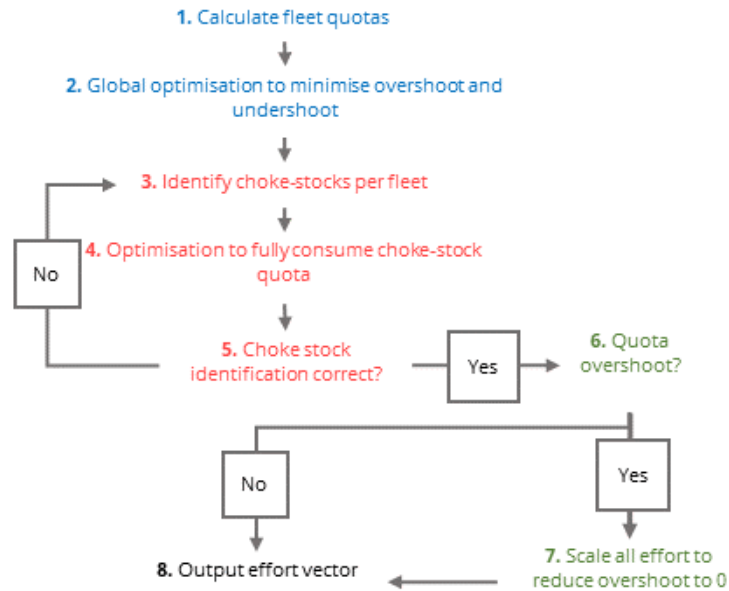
1. Calculate fleet quotas

2. Global optimisation to minimise overshoot and undershoot

3. Identify choke-stocks per fleet

No

4. Optimisation to fully consume choke-stock quota

5. Choke stock identification correct?

Yes

6. Quota overshoot?

No

Yes

8. Output effort vector

7. Scale all effort to reduce overshoot to 0